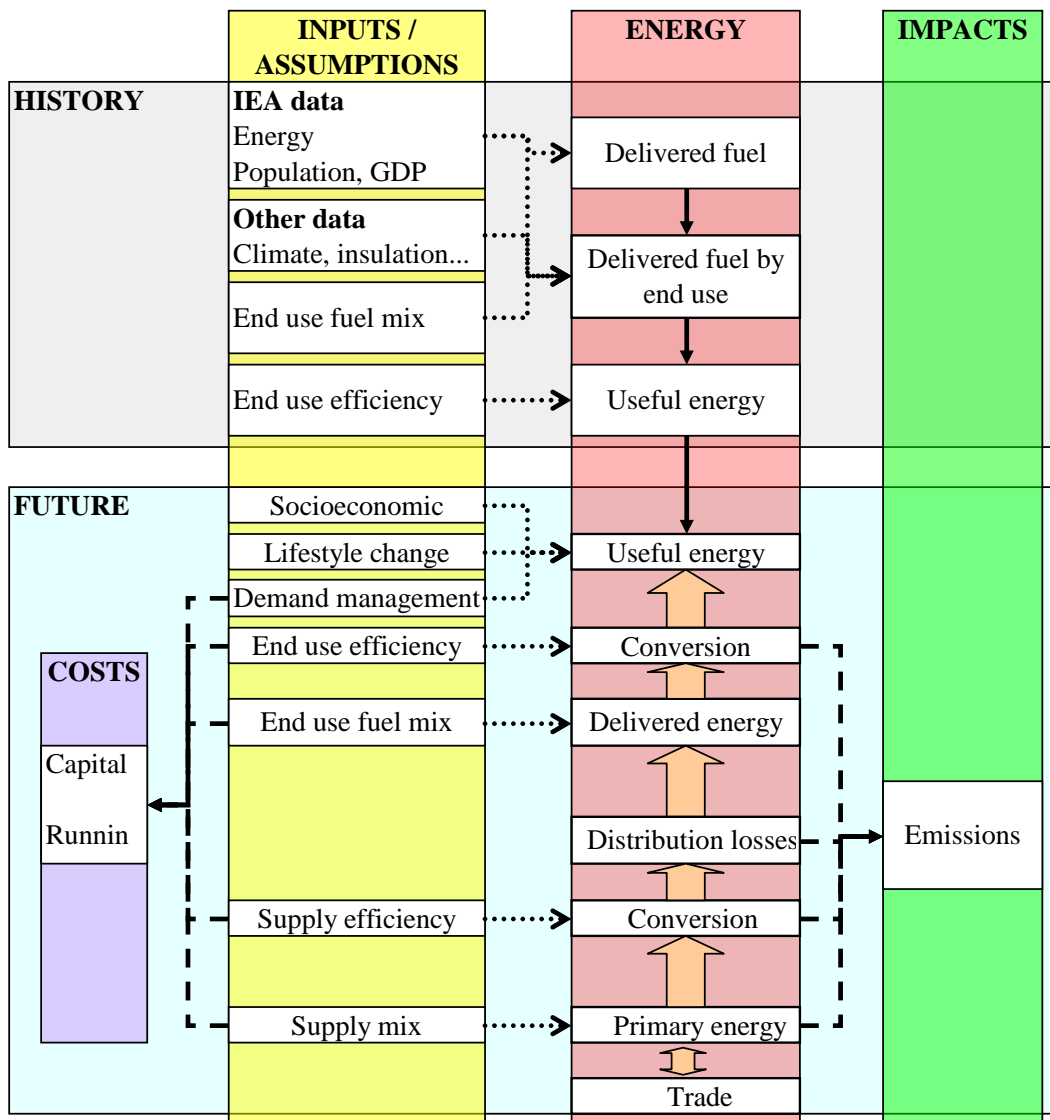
INPUTS / ASSUMPTIONS

ENERGY

IMPACTS

HISTORY

IEA data
Energy
Population, GDP

Delivered fuel

Other data
Climate, insulation...

Delivered fuel by end use

End use fuel mix

End use efficiency

Useful energy

FUTURE

Socioeconomic

Lifestyle change

Useful energy

Demand management

End use efficiency

Conversion

COSTS

End use fuel mix

Delivered energy

Capital

Runnin

Distribution losses

Emissions

Supply efficiency

Conversion

Supply mix

Primary energy

Trade